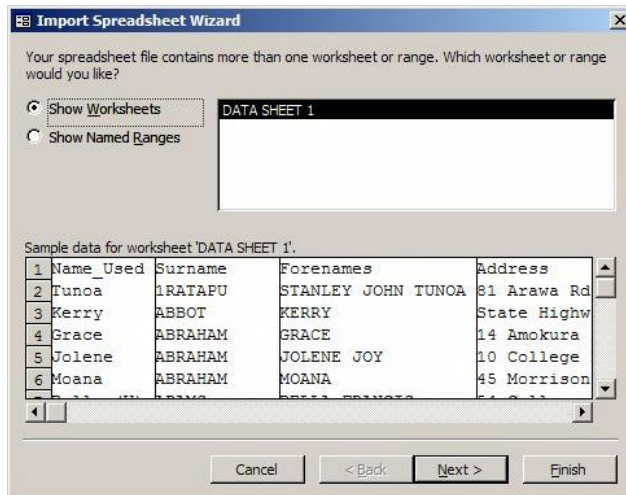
Import Spreadsheet Wizard

Your spreadsheet file contains more than one worksheet or range. Which worksheet or range would you like?

Show Worksheets
Show Named Ranges

DATA SHEET 1

Sample data for worksheet 'DATA SHEET 1'.

| | | | | |
|---|---|---|---|---|
| 1 | Name_Used | Surname | Forenames | Address |
| 2 | Tunoa | 1RATAPU | STANLEY JOHN TUNOA | 81 Arawa Rd |
| 3 | Kerry | ABBOT | KERRY | State Highw |
| 4 | Grace | ABRAHAM | GRACE | 14 Amokura |
| 5 | Jolene | ABRAHAM | JOLENE JOY | 10 College |
| 6 | Moana | ABRAHAM | MOANA | 45 Morrison |
| 7 | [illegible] | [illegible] | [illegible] | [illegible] |

Cancel
< Back
Next >
Finish